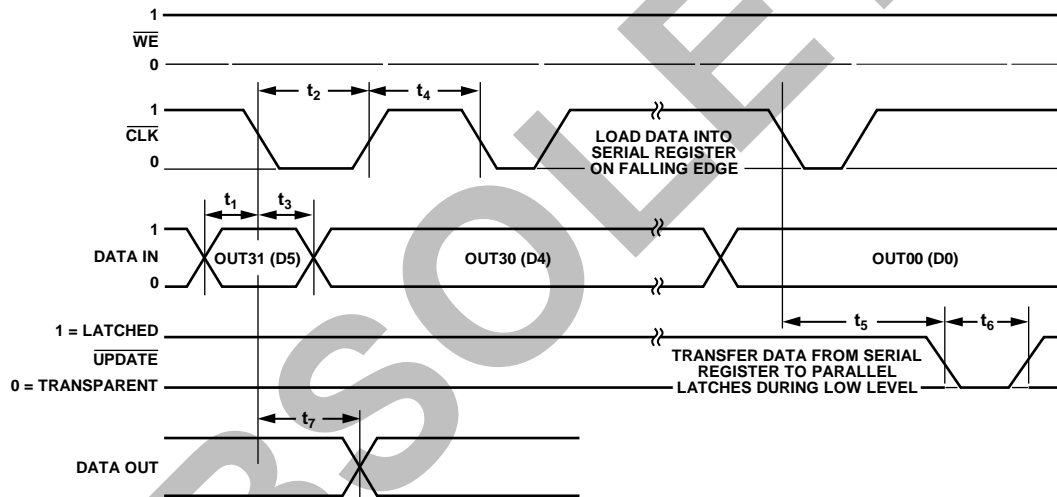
1
$\overline{WE}$
0

$t_2$
$t_4$

1
$\overline{CLK}$
0

LOAD DATA INTO SERIAL REGISTER ON FALLING EDGE

$t_1$
$t_3$

1
DATA IN
0

OUT31 (D5)
OUT30 (D4)
OUT00 (D0)

$t_5$
$t_6$

1 = LATCHED
$\overline{UPDATE}$
0 = TRANSPARENT

TRANSFER DATA FROM SERIAL REGISTER TO PARALLEL LATCHES DURING LOW LEVEL

$t_7$

DATA OUT

OBSOLETE